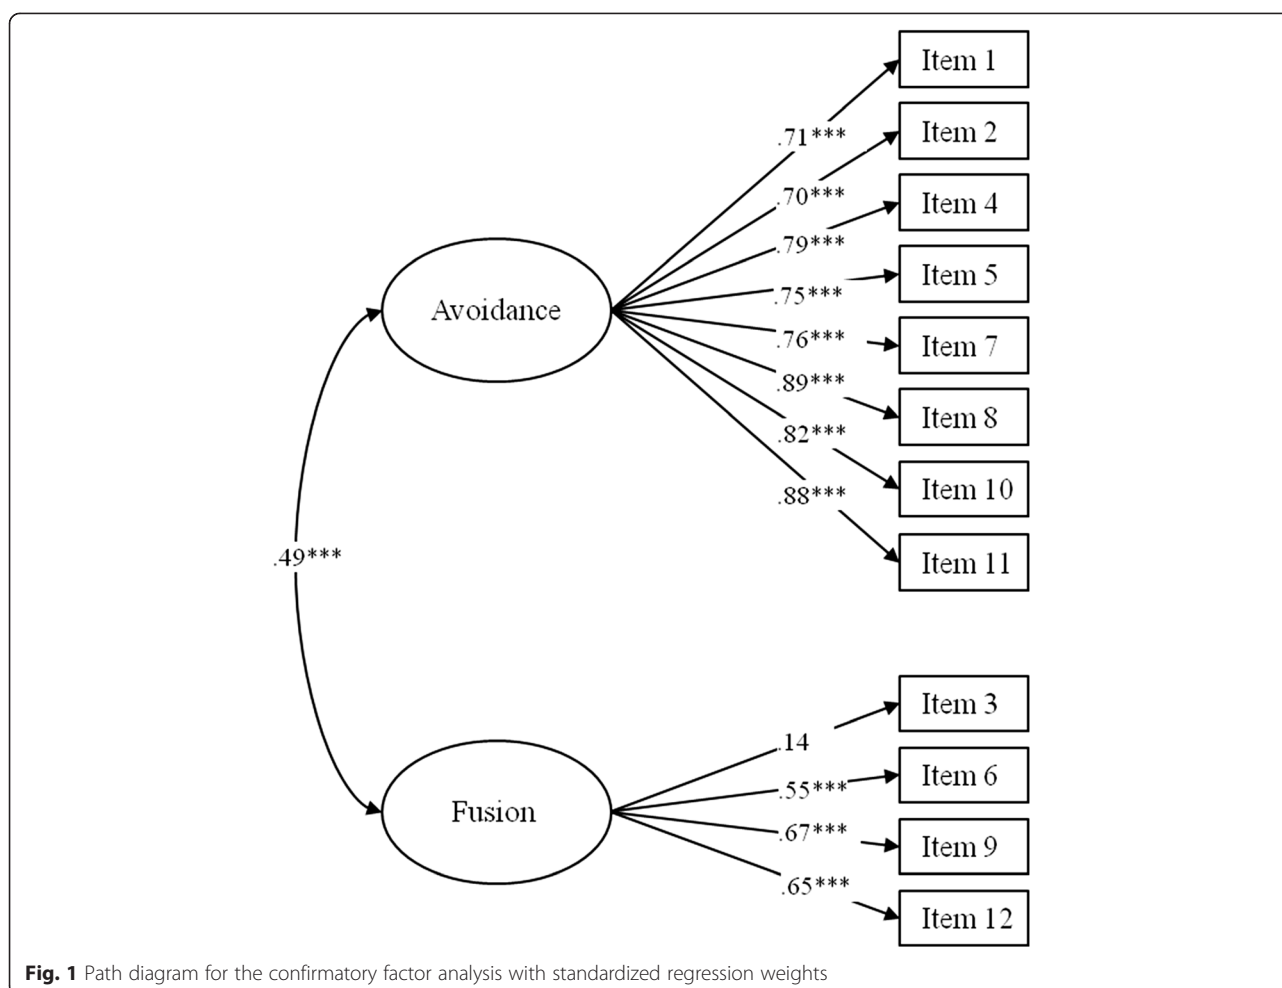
Item 1
Item 2
Item 4
Item 5
Item 7
Item 8
Item 10
Item 11

.71***
.70***
.79***
.75***
.76***
.89***
.82***
.88***

Avoidance

.49***

Fusion

.14
.55***
.67***
.65***

Item 3
Item 6
Item 9
Item 12

**Fig. 1** Path diagram for the confirmatory factor analysis with standardized regression weights